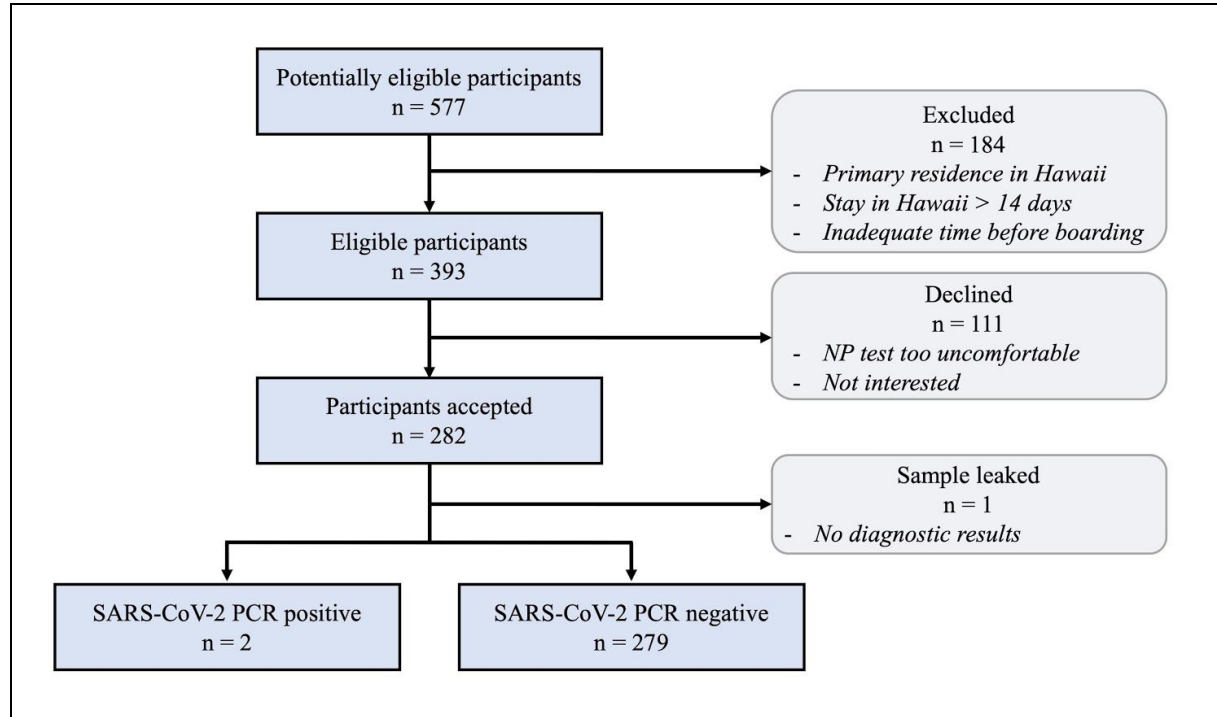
Potentially eligible participants
n = 577

Excluded
n = 184
- *Primary residence in Hawaii*
- *Stay in Hawaii > 14 days*
- *Inadequate time before boarding*

Eligible participants
n = 393

Declined
n = 111
- *NP test too uncomfortable*
- *Not interested*

Participants accepted
n = 282

Sample leaked
n = 1
- *No diagnostic results*

SARS-CoV-2 PCR positive
n = 2

SARS-CoV-2 PCR negative
n = 279